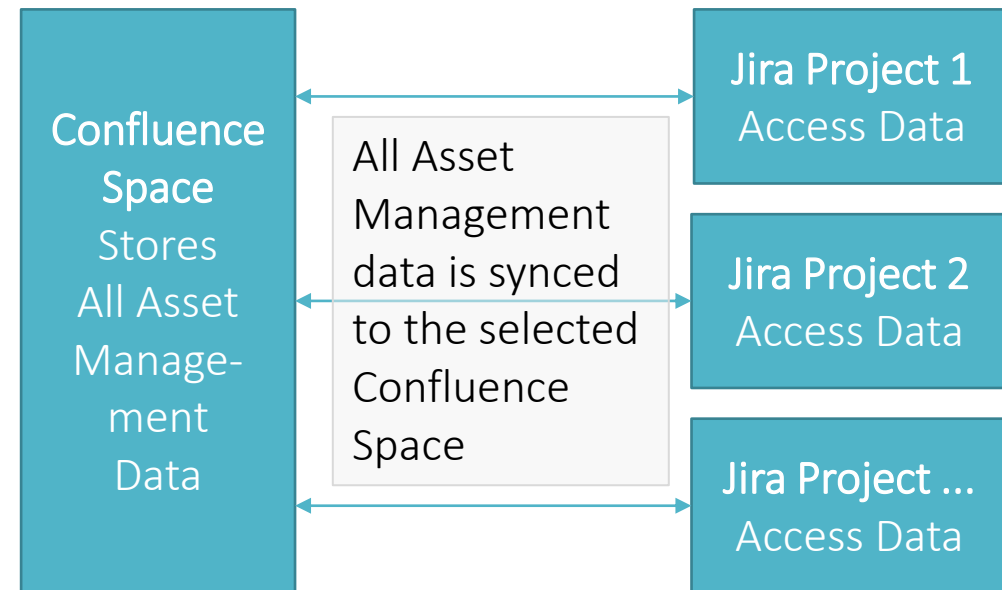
Confluence Space
Stores All Asset Management Data

All Asset Management data is synced to the selected Confluence Space

Jira Project 1
Access Data

Jira Project 2
Access Data

Jira Project ...
Access Data